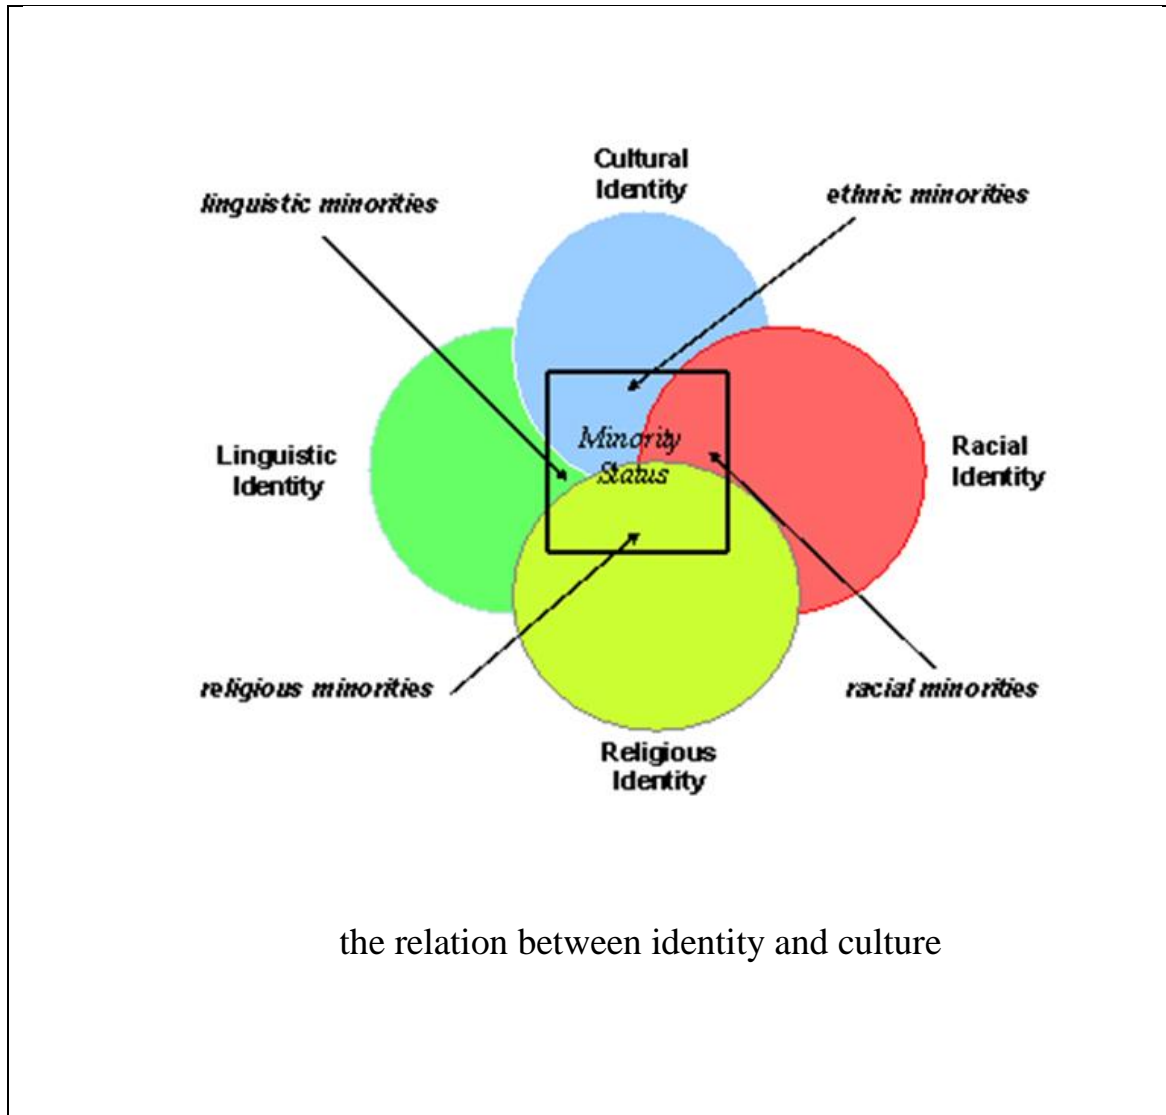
Cultural Identity

linguistic minorities

ethnic minorities

Linguistic Identity

Minority Status

Racial Identity

religious minorities

racial minorities

Religious Identity

the relation between identity and culture